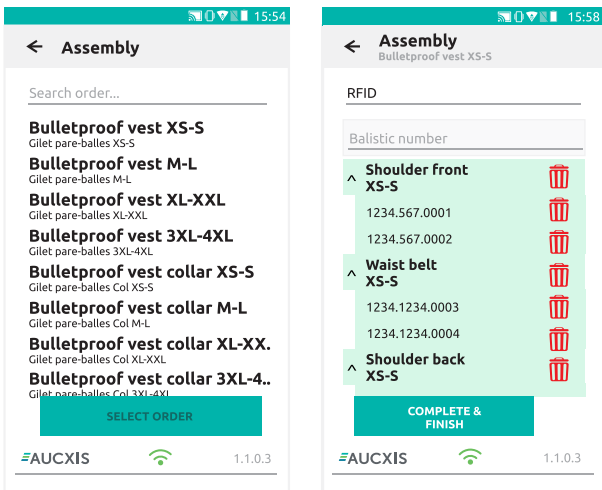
15:54

Assembly

Search order...

Bulletproof vest XS-S
Gilet pare-balles XS-S

Bulletproof vest M-L
Gilet pare-balles M-L

Bulletproof vest XL-XXL
Gilet pare-balles XL-XXL

Bulletproof vest 3XL-4XL
Gilet pare-balles 3XL-4XL

Bulletproof vest collar XS-S
Gilet pare-balles Col XS-S

Bulletproof vest collar M-L
Gilet pare-balles Col M-L

Bulletproof vest collar XL-XX.
Gilet pare-balles Col XL-XXL

Bulletproof vest collar 3XL-4..
Gilet pare-balles Col 3XL-4XL

SELECT ORDER

AUCXIS 1.1.0.3

15:58

Assembly
Bulletproof vest XS-S

RFID

Balistic number

^ Shoulder front XS-S

1234.567.0001

1234.567.0002

^ Waist belt XS-S

1234.1234.0003

1234.1234.0004

^ Shoulder back XS-S

COMPLETE & FINISH

AUCXIS 1.1.0.3